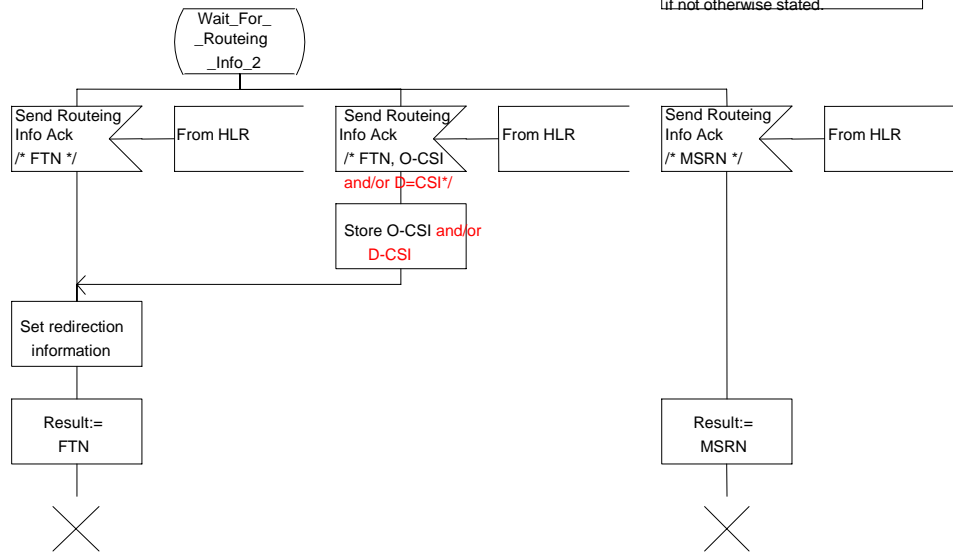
if not otherwise stated.

Wait_For_ _Routeing _Info_2

Send Routeing Info Ack /* FTN */

From HLR

Send Routeing Info Ack /* FTN, O-CSI and/or D=CSI*/

From HLR

Send Routeing Info Ack /* MSRN */

From HLR

Store O-CSI and/or D-CSI

Set redirection information

Result:= FTN

Result:= MSRN